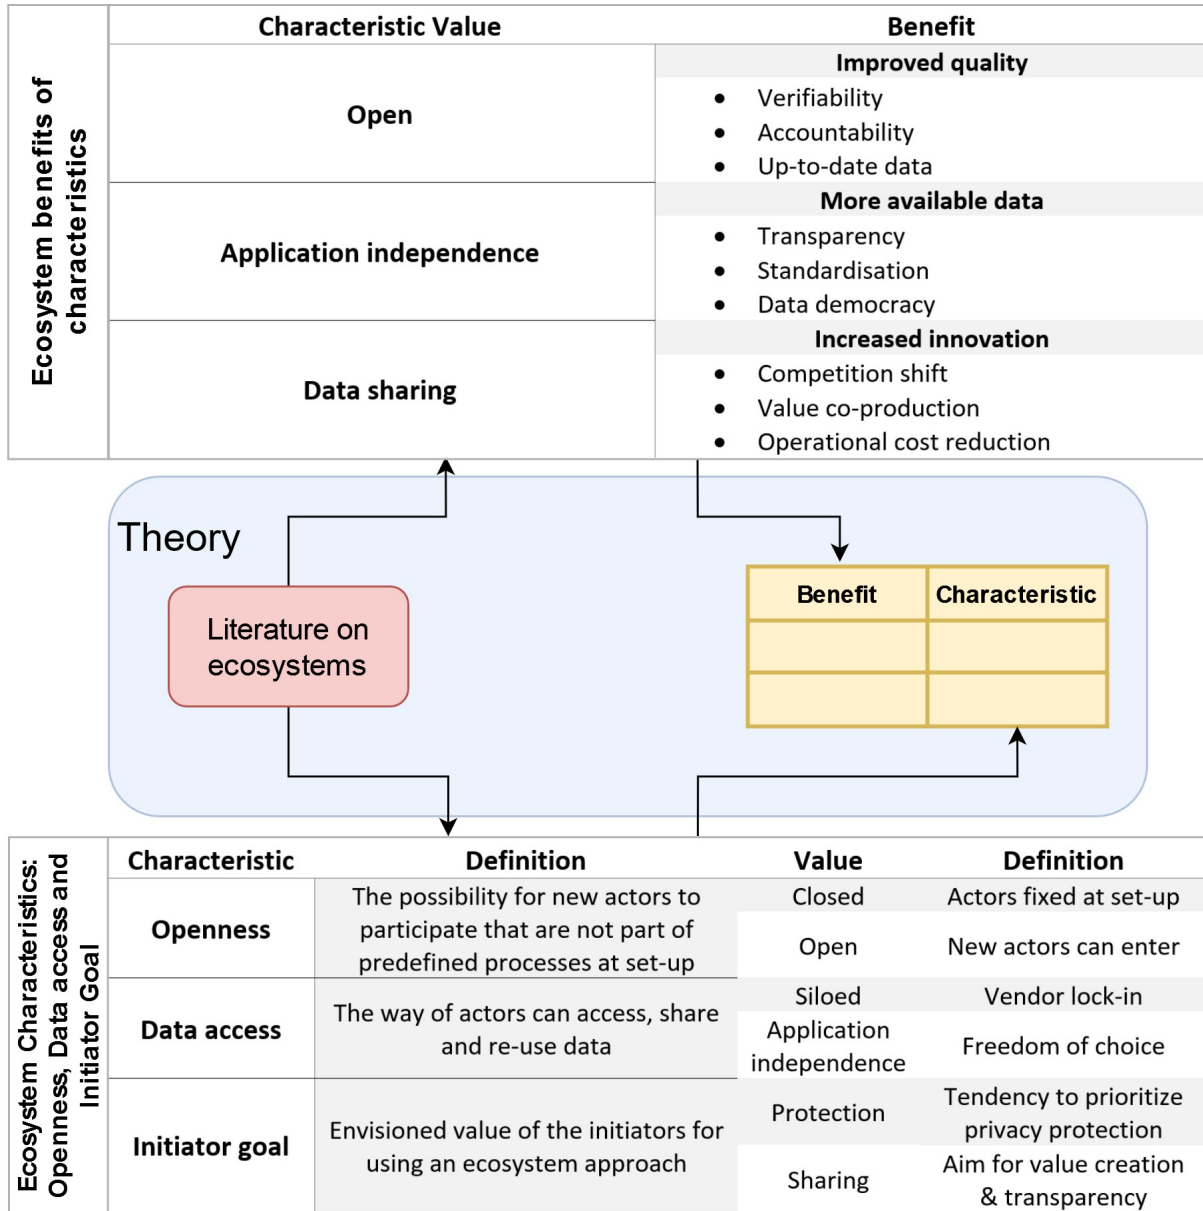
Ecosystem benefits of characteristics

| Characteristic Value | Benefit |
|---|---|
| Open | **Improved quality**<br>• Verifiability<br>• Accountability<br>• Up-to-date data |
| Application independence | **More available data**<br>• Transparency<br>• Standardisation<br>• Data democracy |
| Data sharing | **Increased innovation**<br>• Competition shift<br>• Value co-production<br>• Operational cost reduction |

Theory

Literature on ecosystems

| Benefit | Characteristic |
|---|---|
| | |
| | |

Ecosystem Characteristics: Openness, Data access and Initiator Goal

| Characteristic | Definition | Value | Definition |
|---|---|---|---|
| Openness | The possibility for new actors to participate that are not part of predefined processes at set-up | Closed | Actors fixed at set-up |
| | | Open | New actors can enter |
| Data access | The way of actors can access, share and re-use data | Siloed | Vendor lock-in |
| | | Application independence | Freedom of choice |
| Initiator goal | Envisioned value of the initiators for using an ecosystem approach | Protection | Tendency to prioritize privacy protection |
| | | Sharing | Aim for value creation & transparency |